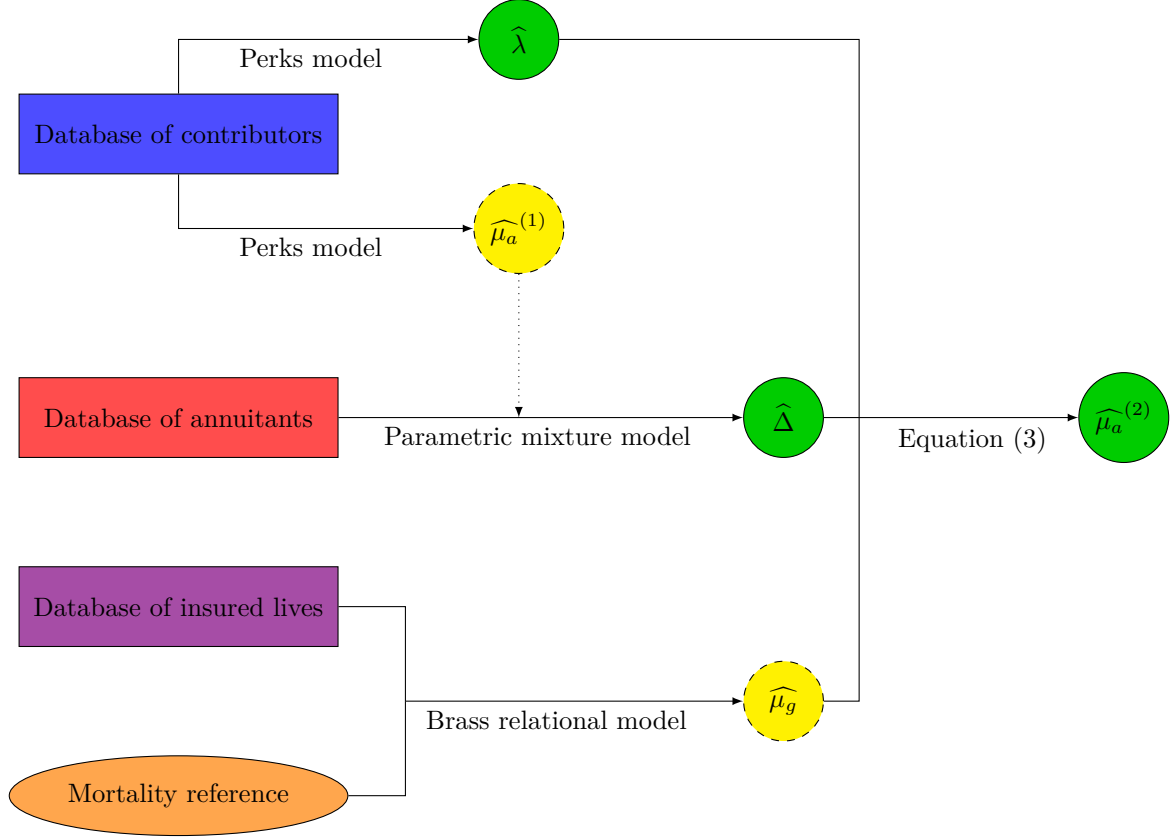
Perks model

$\widehat{\lambda}$

Database of contributors

$\widehat{\mu_a}^{(1)}$

Perks model

Database of annuitants

Parametric mixture model

$\widehat{\Delta}$

Equation (3)

$\widehat{\mu_a}^{(2)}$

Database of insured lives

Brass relational model

$\widehat{\mu_g}$

Mortality reference